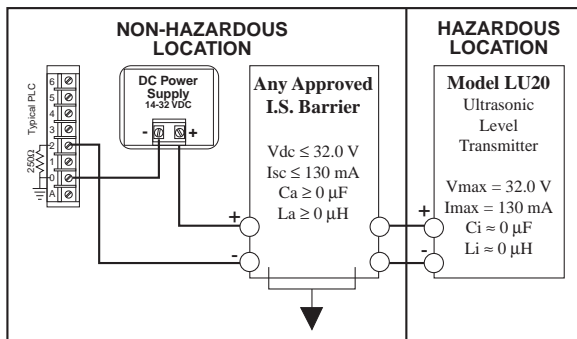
NON-HAZARDOUS LOCATION

HAZARDOUS LOCATION

Typical PLC

6
5
4
3
2
1
0
A

250Ω

DC Power Supply
14-32 VDC

-
+

Any Approved I.S. Barrier

Vdc ≤ 32.0 V
Isc ≤ 130 mA
Ca ≥ 0 µF
La ≥ 0 µH

+
-

+
-

Model LU20
Ultrasonic Level Transmitter

Vmax = 32.0 V
Imax = 130 mA
Ci ≈ 0 µF
Li ≈ 0 µH